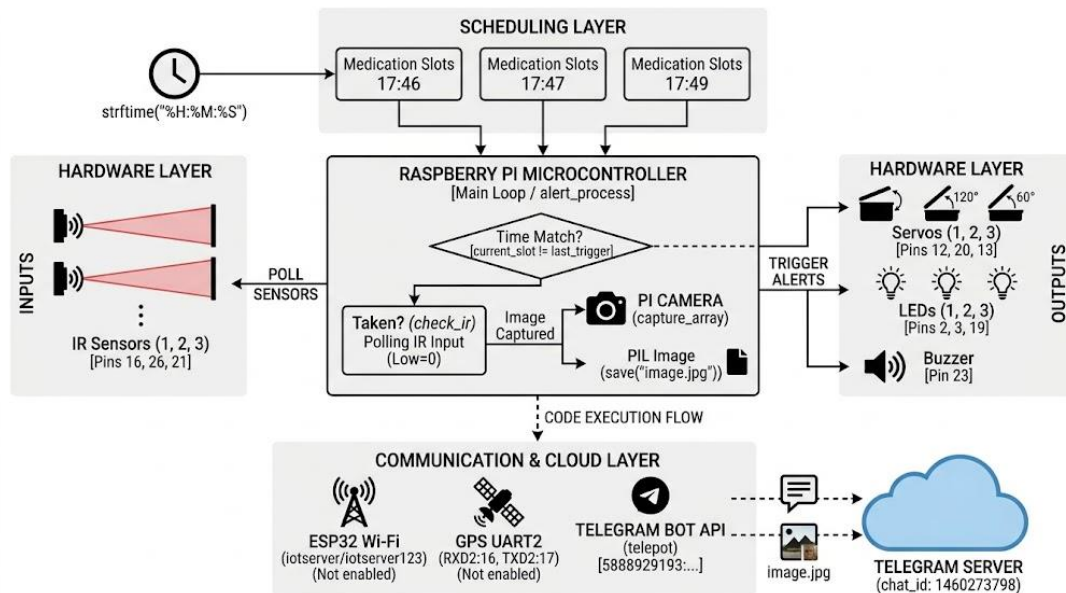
SCHEDULING LAYER

strftime("%H:%M:%S")

Medication Slots 17:46

Medication Slots 17:47

Medication Slots 17:49

HARDWARE LAYER

INPUTS

IR Sensors (1, 2, 3)
[Pins 16, 26, 21]

POLL SENSORS

RASPBERRY PI MICROCONTROLLER
[Main Loop / alert_process]

Time Match?
[current_slot != last_trigger]

Taken? (check_ir)
Polling IR Input
(Low=0)

Image Captured

PI CAMERA
(capture_array)

PIL Image
(save("image.jpg")

TRIGGER ALERTS

HARDWARE LAYER

120°

60°

Servos (1, 2, 3)
[Pins 12, 20, 13]

LEDs (1, 2, 3)
[Pins 2, 3, 19]

Buzzer
[Pin 23]

OUTPUTS

CODE EXECUTION FLOW

COMMUNICATION & CLOUD LAYER

ESP32 Wi-Fi
(iotserver/iotserver123)
(Not enabled)

GPS UART2
(RXD2:16, TXD2:17)
(Not enabled)

TELEGRAM BOT API
(telepot)
[5888929193:...]

image.jpg

TELEGRAM SERVER
(chat_id: 1460273798)